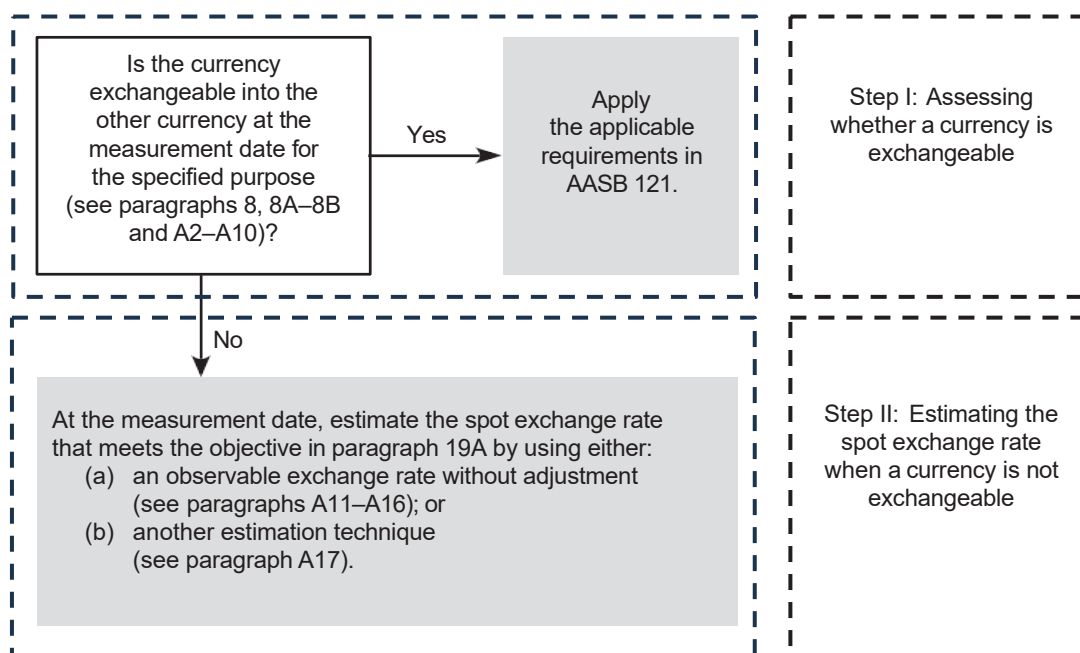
Is the currency exchangeable into the other currency at the measurement date for the specified purpose (see paragraphs 8, 8A–8B and A2–A10)?

Yes

Apply the applicable requirements in AASB 121.

Step I: Assessing whether a currency is exchangeable

No

At the measurement date, estimate the spot exchange rate that meets the objective in paragraph 19A by using either:
(a) an observable exchange rate without adjustment (see paragraphs A11–A16); or
(b) another estimation technique (see paragraph A17).

Step II: Estimating the spot exchange rate when a currency is not exchangeable